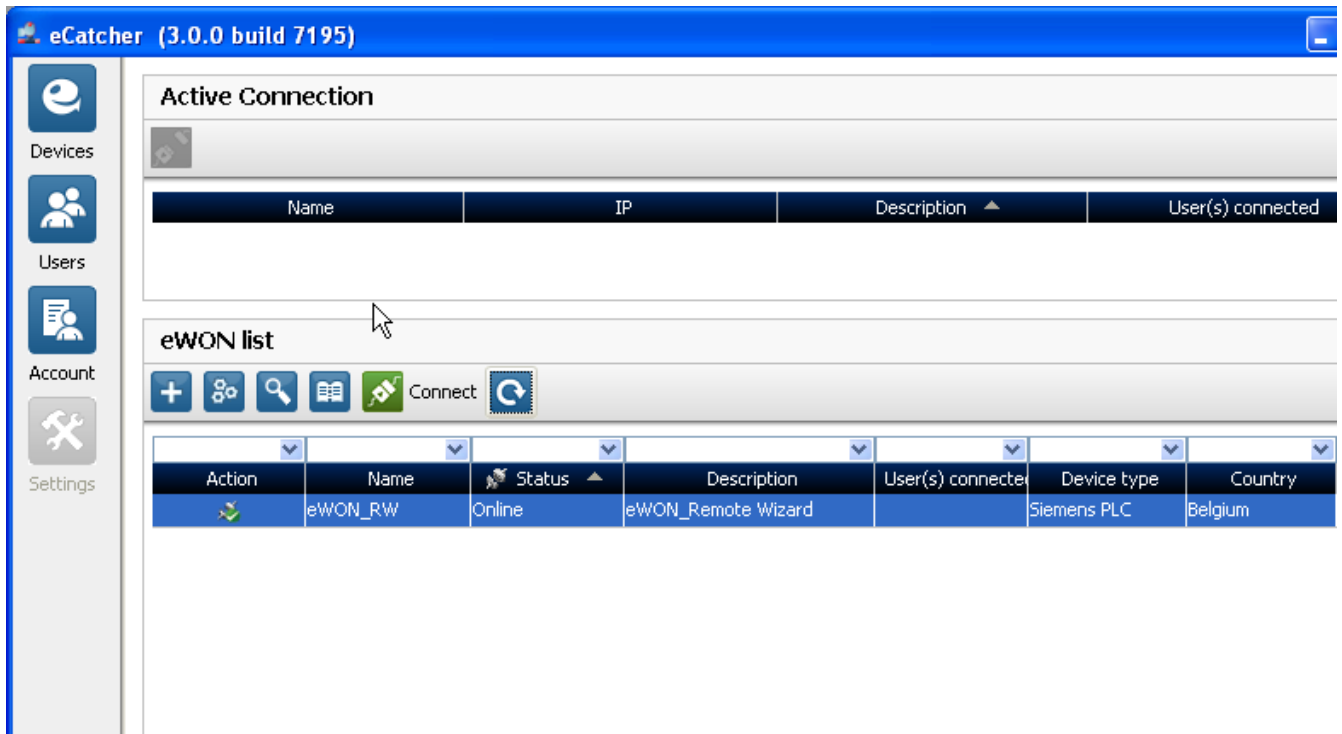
eCatcher (3.0.0 build 7195)

Devices

Users

Account

Settings

Active Connection

| Name | IP | Description | User(s) connected |
|---|---|---|---|

eWON list

Connect

| Action | Name | Status | Description | User(s) connecte | Device type | Country |
|---|---|---|---|---|---|---|
| | eWON_RW | Online | eWON_Remote Wizard | | Siemens PLC | Belgium |